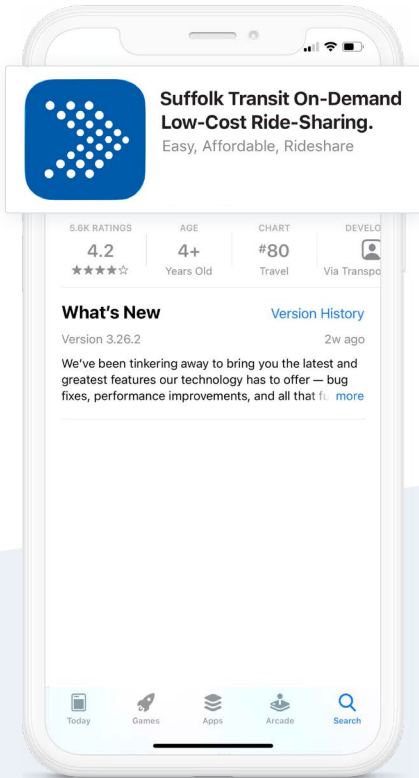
Suffolk Transit On-Demand Low-Cost Ride-Sharing.
Easy, Affordable, Rideshare

5.6K RATINGS
4.2
★★★★☆

AGE
4+
Years Old

CHART
#80
Travel

DEVELO
Via Transpo

What's New
Version History
Version 3.26.2
2w ago

We've been tinkering away to bring you the latest and greatest features our technology has to offer — bug fixes, performance improvements, and all that fu more

Today
Games
Apps
Arcade
Search